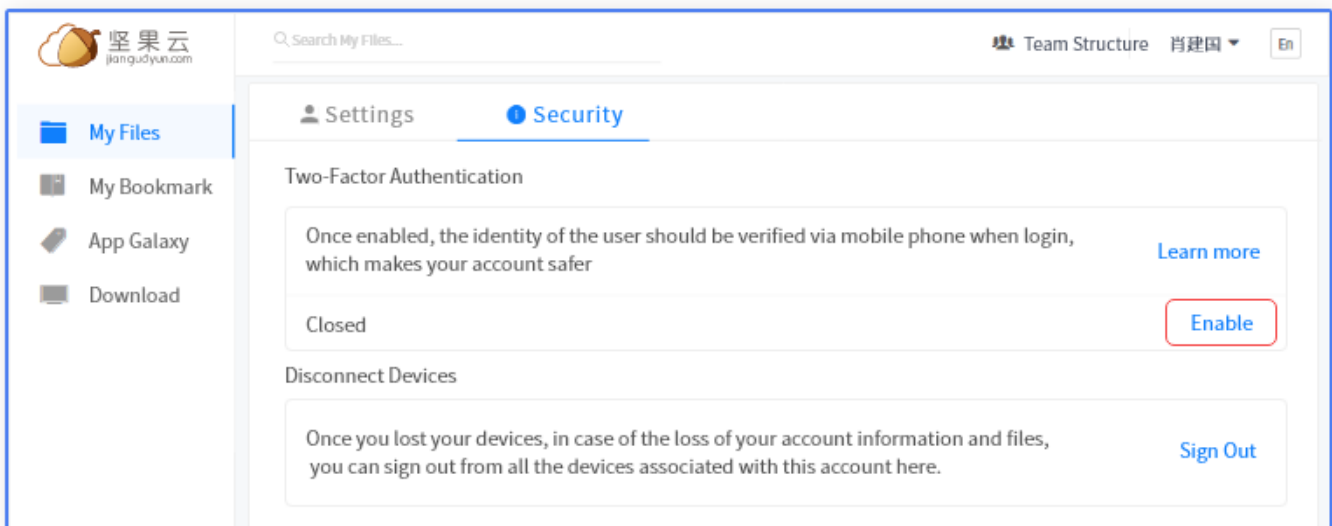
坚果云
jianguoyun.com

Search My Files...

Team Structure 肖建国 En

My Files
My Bookmark
App Galaxy
Download

Settings Security

Two-Factor Authentication

Once enabled, the identity of the user should be verified via mobile phone when login, which makes your account safer

Learn more

Closed

Enable

Disconnect Devices

Once you lost your devices, in case of the loss of your account information and files, you can sign out from all the devices associated with this account here.

Sign Out